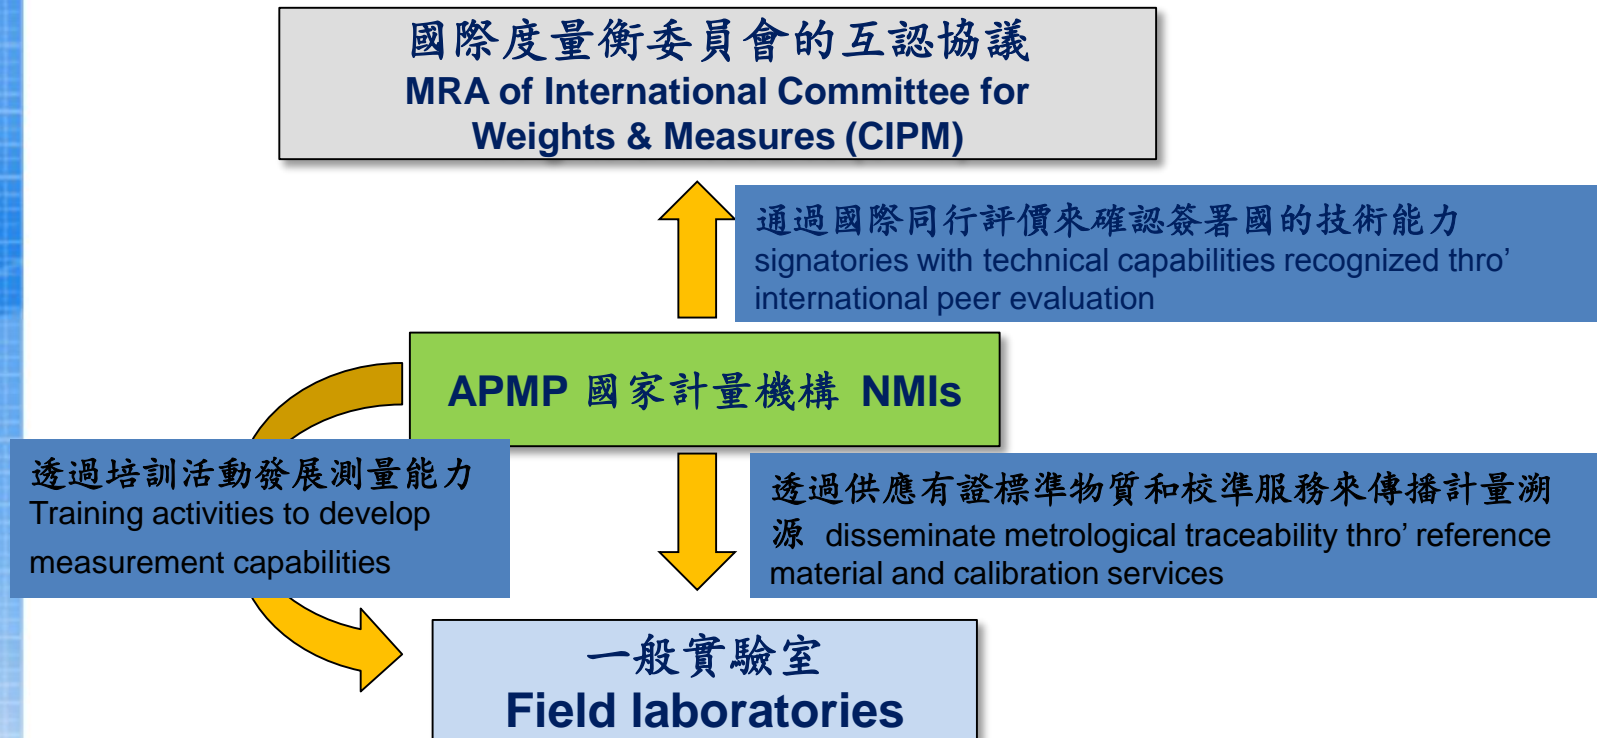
國際度量衡委員會的互認協議
MRA of International Committee for Weights & Measures (CIPM)

通過國際同行評價來確認簽署國的技術能力
signatories with technical capabilities recognized thro' international peer evaluation

APMP 國家計量機構 NMIs

透過培訓活動發展測量能力
Training activities to develop measurement capabilities

透過供應有證標準物質和校準服務來傳播計量溯源 disseminate metrological traceability thro' reference material and calibration services

一般實驗室
Field laboratories